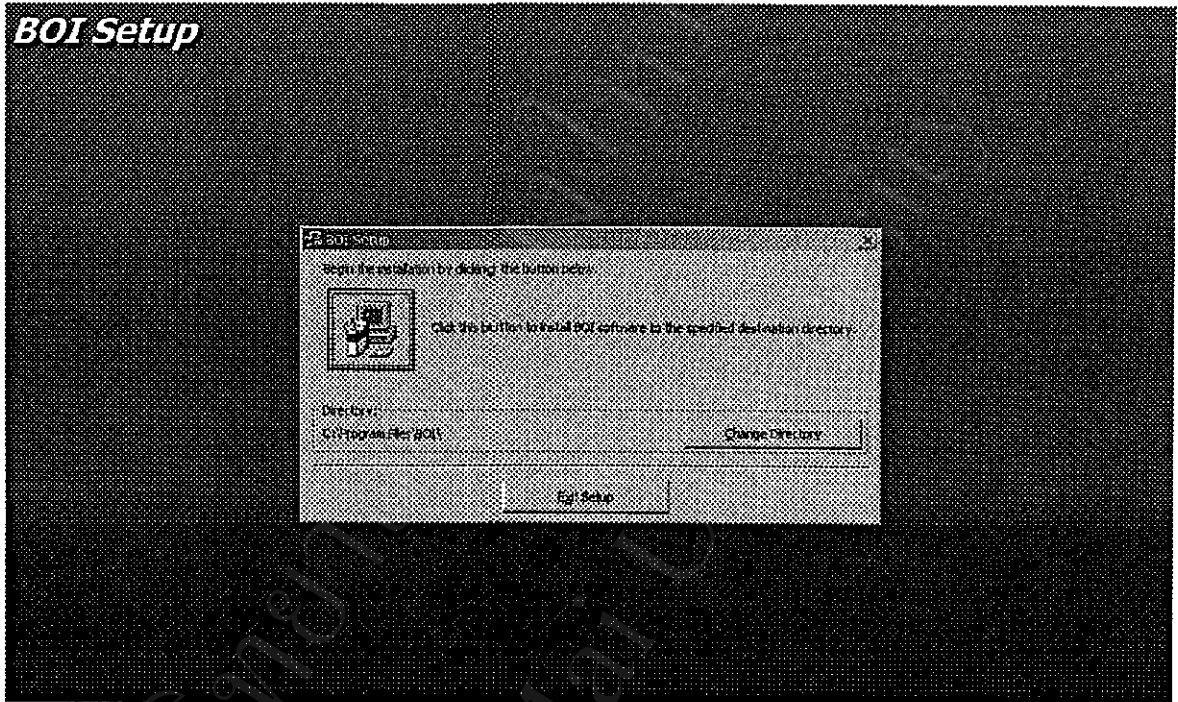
BOI Setup

BOI Setup

Begin the installation by clicking the button below.

Click this button to install BOI software to the specified destination directory.

Directory:
C:\Program Files\BOI\

Change Directory

Exit Setup